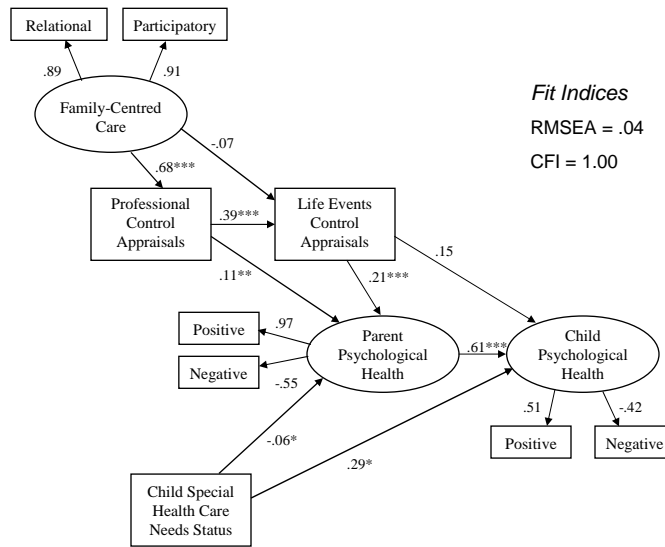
Relational

Participatory

.89

.91

Family-Centred Care

Fit Indices

RMSEA = .04

CFI = 1.00

-.07

.68***

Professional Control Appraisals

.39***

Life Events Control Appraisals

.15

.11**

.21***

Positive

.97

Parent Psychological Health

.61***

Child Psychological Health

Negative

-.55

.51

-.42

-.06*

Positive

Negative

.29*

Child Special Health Care Needs Status